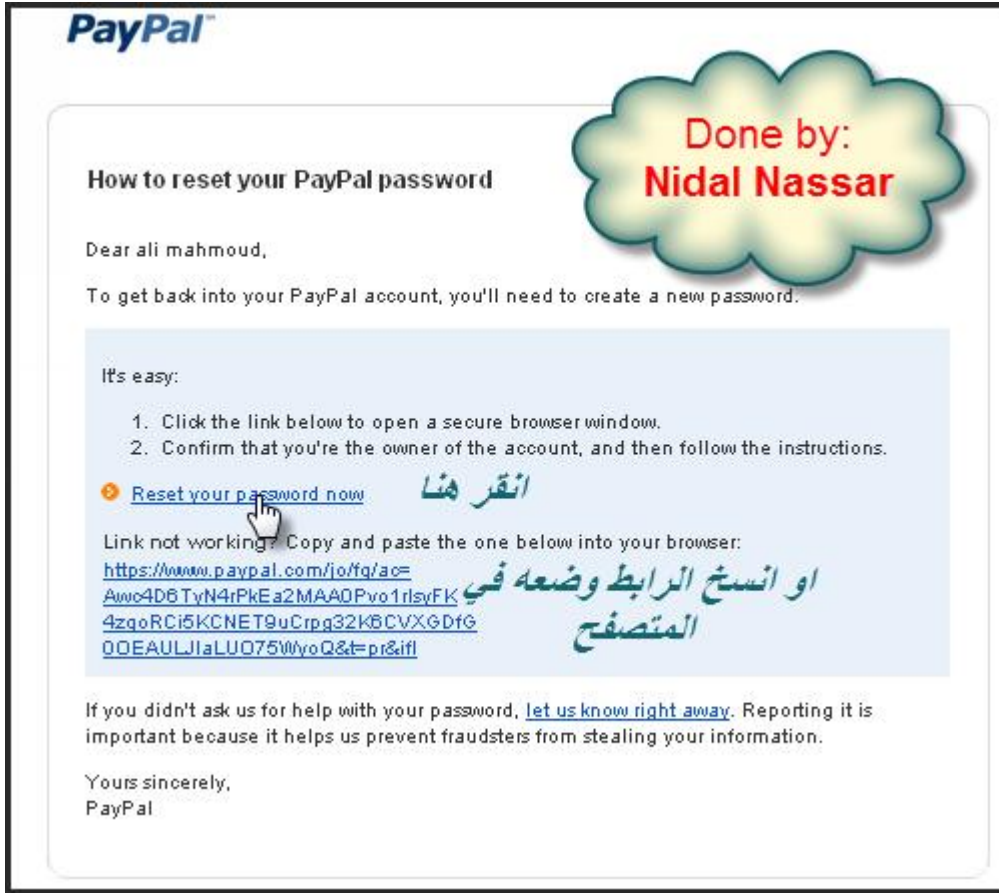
PayPal

Done by:
Nidal Nassar

How to reset your PayPal password

Dear ali mahmoud,

To get back into your PayPal account, you'll need to create a new password.

It's easy:

1. Click the link below to open a secure browser window.
2. Confirm that you're the owner of the account, and then follow the instructions.

Reset your password now انقر هنا

Link not working? Copy and paste the one below into your browser:
https://www.paypal.com/jo/fq/ac=Awc4D6TyN4rPkEa2MAA0Pvo1rlsyFK4zgoRCi5KCNET9uCrpg32K6CVXGDfG0OEAULJIaLUO75WyoQ&t=pr&ifl

او انسخ الرابط وضعه في المتصفح

If you didn't ask us for help with your password, let us know right away. Reporting it is important because it helps us prevent fraudsters from stealing your information.

Yours sincerely,
PayPal